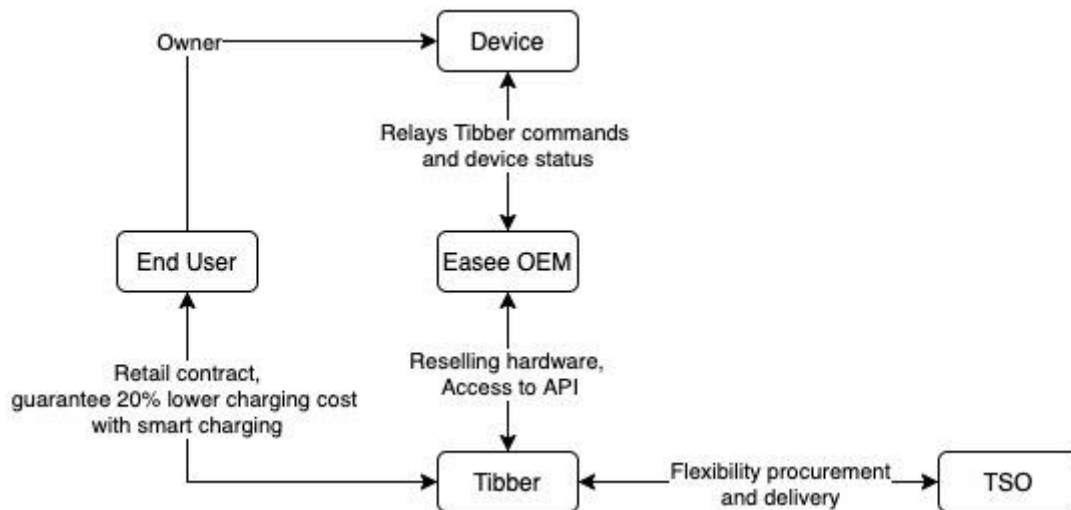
Owner

Device

Relays Tibber commands and device status

End User

Easee OEM

Retail contract, guarantee 20% lower charging cost with smart charging

Reselling hardware, Access to API

Tibber

Flexibility procurement and delivery

TSO